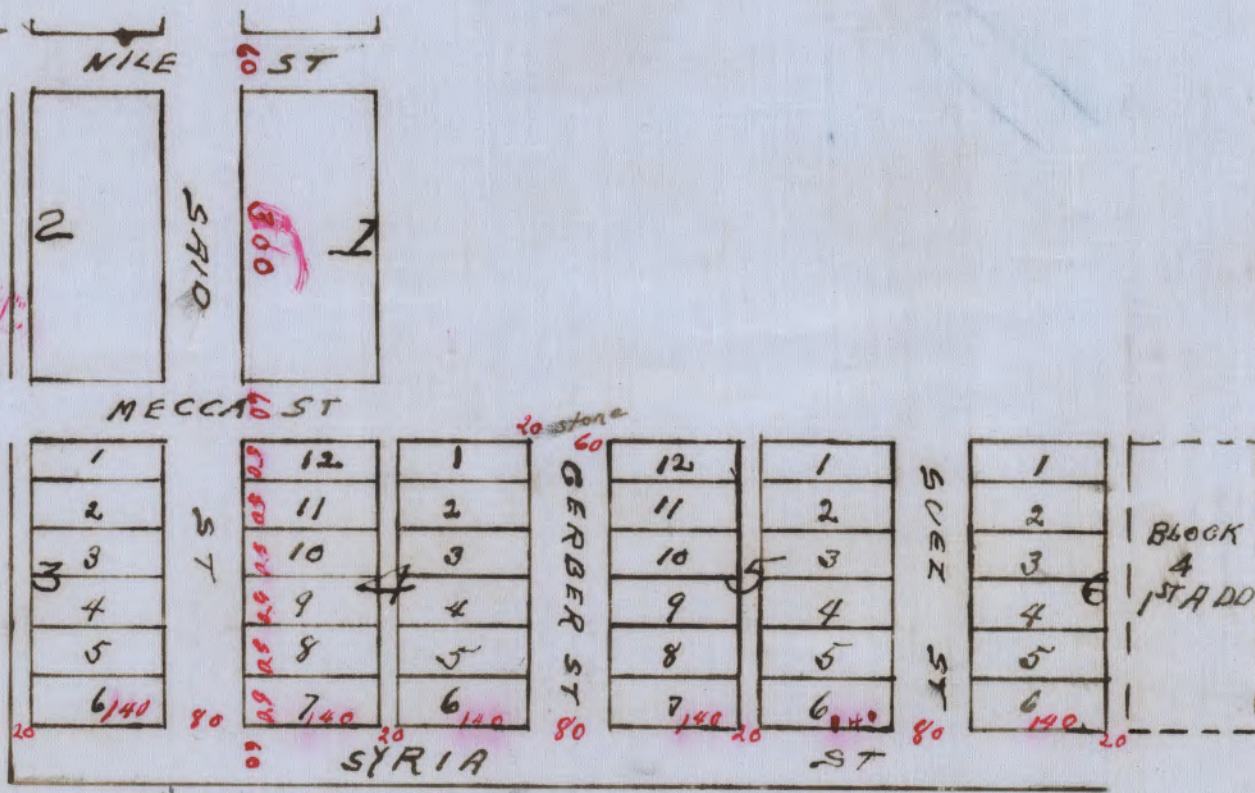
NILE 60 ST

2

SAID

300

1

MECCA 60 ST

20 stone

60

1
2
3
4
5
6 140

3

ST

80

25 12
25 11
25 10
25 9
25 8
25 7 140

4

1
2
3
4
5
6 140

20

GERBER ST

80

12
11
10
9
8
7 140

5

1
2
3
4
5
6 140

20

SUEZ ST

80

1
2
3
4
5
6 140

6

20

BLOCK 4 1ST ADD

20

60

SYRIA

ST